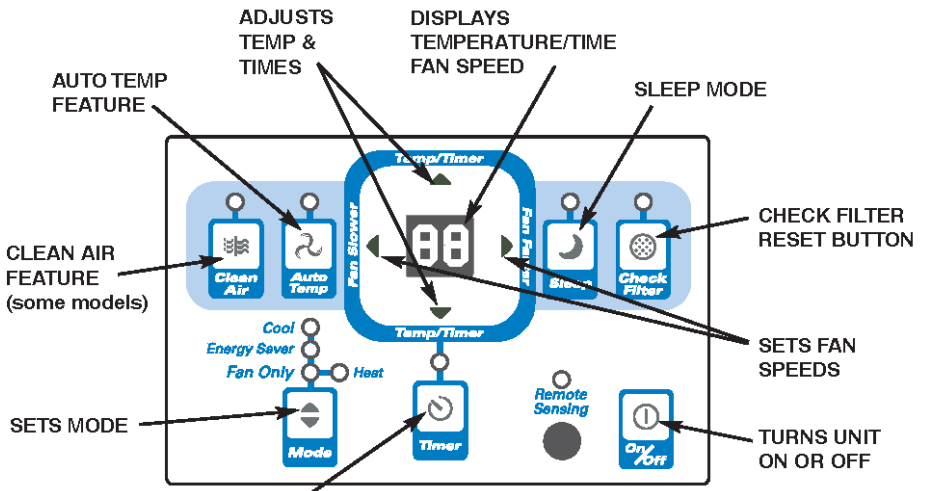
ADJUSTS TEMP & TIMES

DISPLAYS TEMPERATURE/TIME FAN SPEED

AUTO TEMP FEATURE

SLEEP MODE

Temp/Timer

CHECK FILTER RESET BUTTON

88

Fan Slower

Fan Faster

CLEAN AIR FEATURE (some models)

Clean Air

Auto Temp

Sleep

Check Filter

Temp/Timer

Cool

Energy Saver

Fan Only

Heat

SETS FAN SPEEDS

Remote Sensing

SETS MODE

Mode

Timer

On/Off

TURNS UNIT ON OR OFF